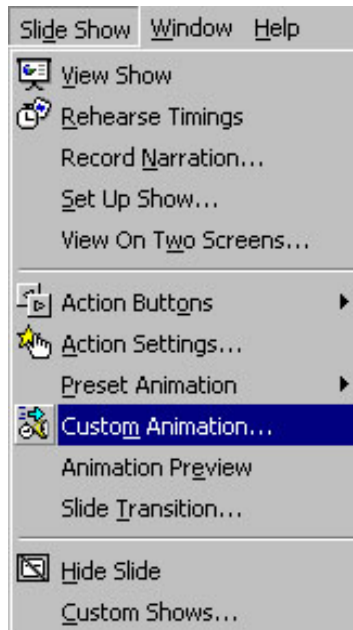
Slide Show Window Help

View Show
Rehearse Timings
Record Narration...
Set Up Show...
View On Two Screens...

Action Buttons
Action Settings...
Preset Animation
Custom Animation...
Animation Preview
Slide Transition...

Hide Slide
Custom Shows...